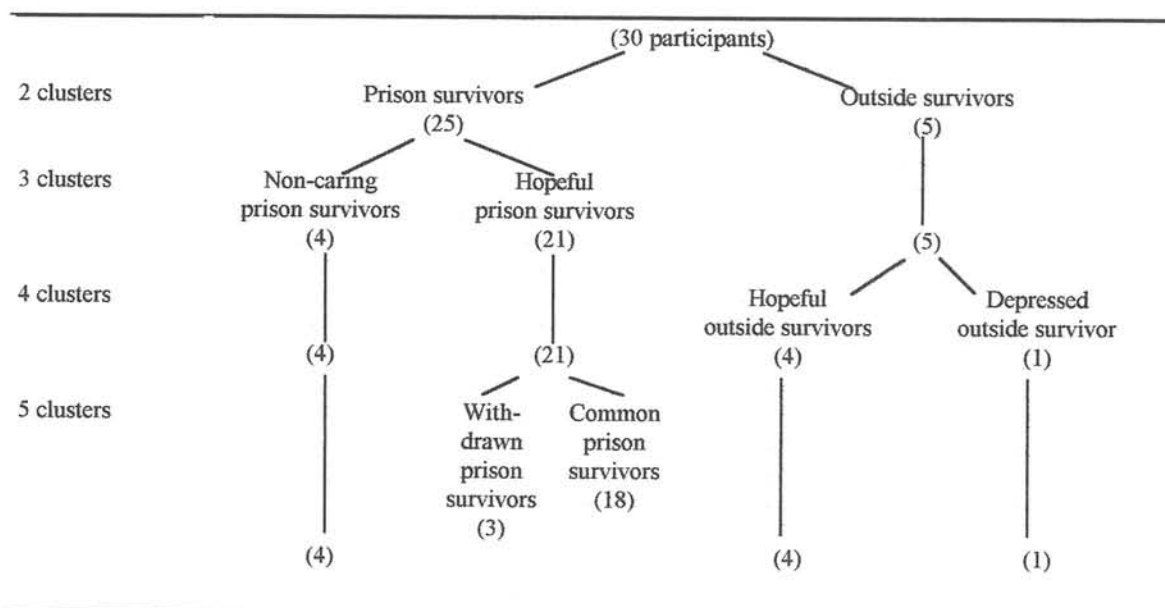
(30 participants)

2 clusters

Prison survivors
(25)

Outside survivors
(5)

3 clusters

Non-caring prison survivors
(4)

Hopeful prison survivors
(21)

(5)

4 clusters

(4)

(21)

Hopeful outside survivors
(4)

Depressed outside survivor
(1)

5 clusters

Withdrawn prison survivors
(3)

Common prison survivors
(18)

(4)

(4)

(1)